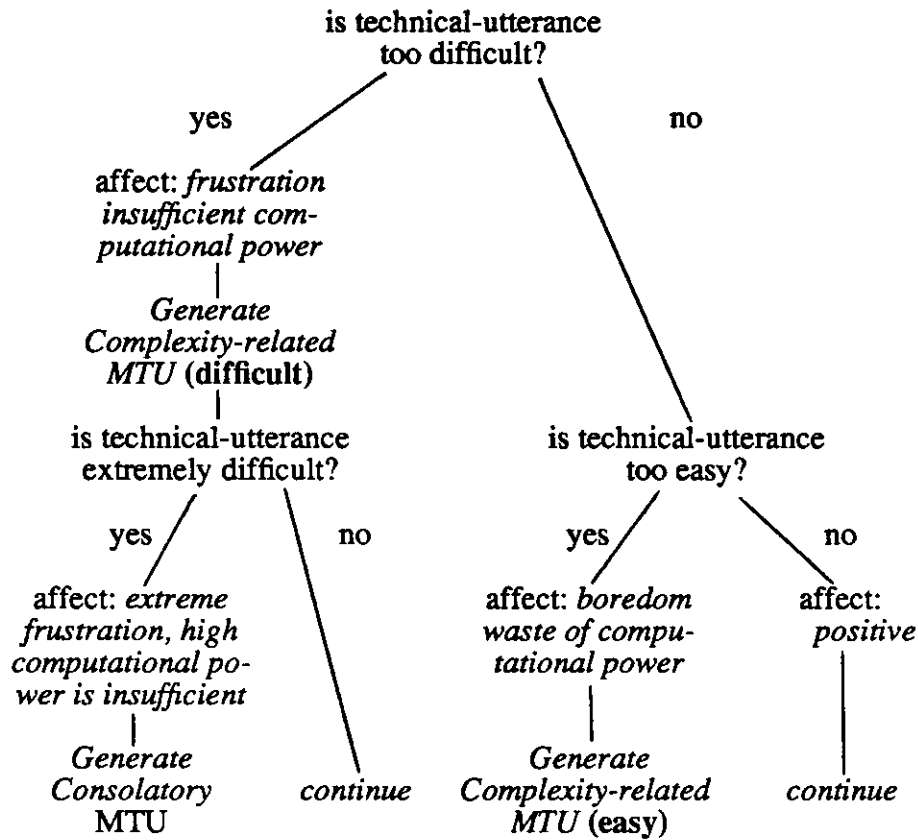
is technical-utterance too difficult?

yes

no

affect: frustration insufficient computational power

Generate Complexity-related MTU (difficult)

is technical-utterance extremely difficult?

yes

no

affect: extreme frustration, high computational power is insufficient

Generate Consolatory MTU

continue

is technical-utterance too easy?

yes

no

affect: boredom waste of computational power

Generate Complexity-related MTU (easy)

affect: positive

continue